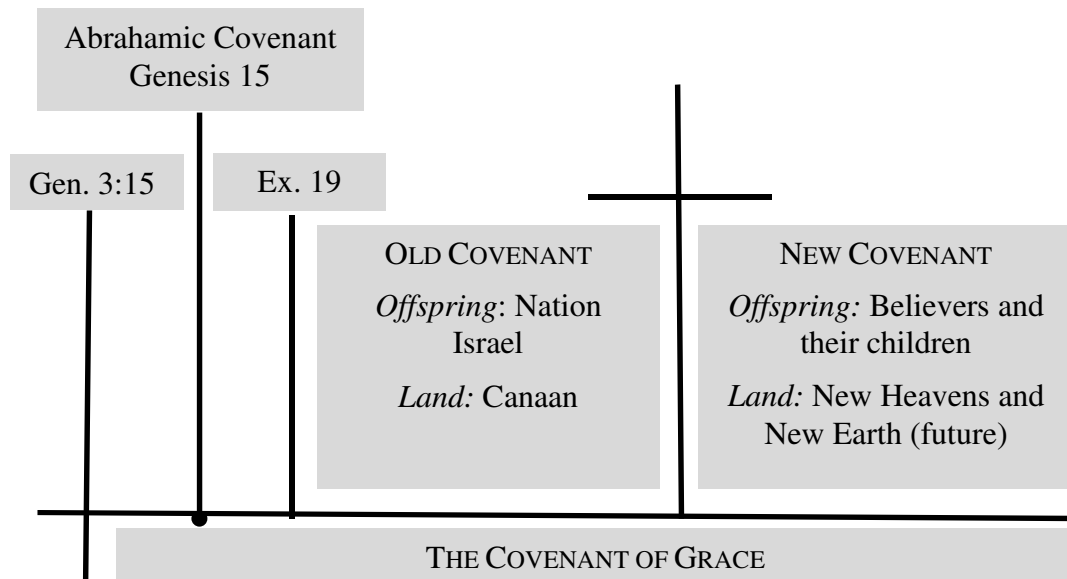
Abrahamic Covenant
Genesis 15

Gen. 3:15

Ex. 19

OLD COVENANT
*Offspring*: Nation Israel
*Land:* Canaan

NEW COVENANT
*Offspring:* Believers and their children
*Land:* New Heavens and New Earth (future)

THE COVENANT OF GRACE